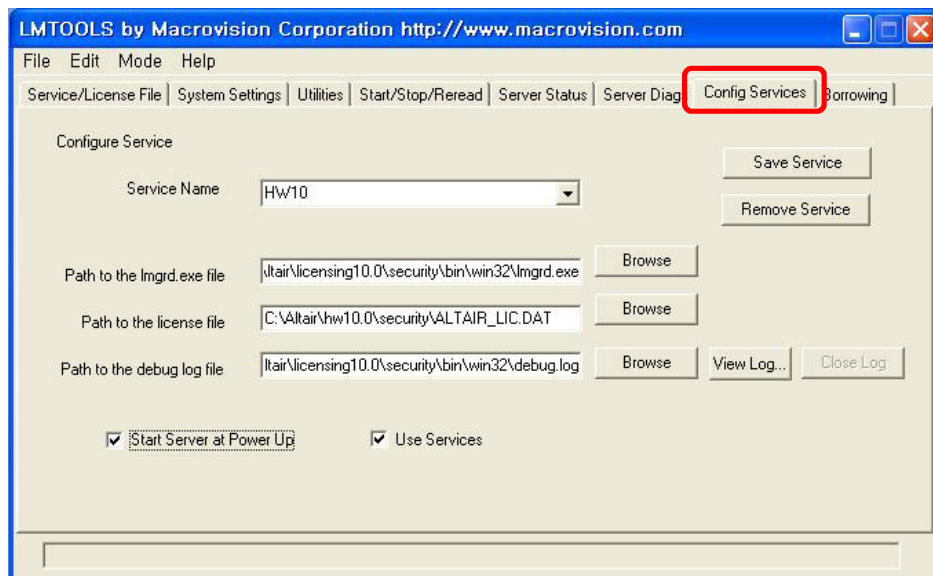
LMTOOLS by Macrovision Corporation http://www.macrovision.com

File Edit Mode Help

Service/License File | System Settings | Utilities | Start/Stop/Reread | Server Status | Server Diag | Config Services | Borrowing

Configure Service

Save Service

Service Name HW10

Remove Service

Path to the lmgrd.exe file \ltair\licensing10.0\security\bin\win32\lmgrd.exe Browse

Path to the license file C:\Altair\hw10.0\security\ALTAIR_LIC.DAT Browse

Path to the debug log file ltair\licensing10.0\security\bin\win32\debug.log Browse View Log... Close Log

☑ Start Server at Power Up ☑ Use Services